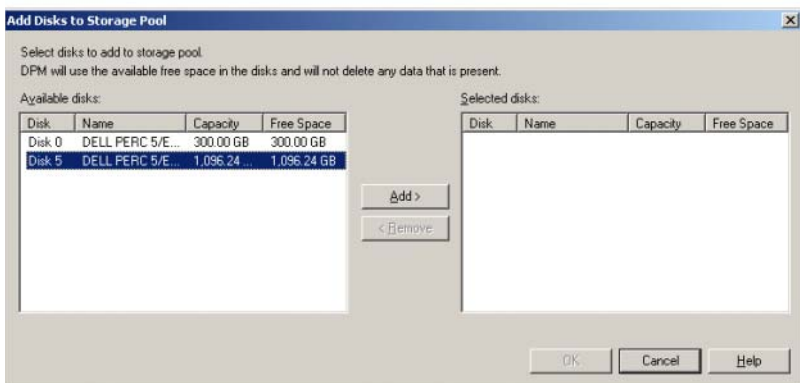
Add Disks to Storage Pool

Select disks to add to storage pool.
DPM will use the available free space in the disks and will not delete any data that is present.

Available disks:

| Disk | Name | Capacity | Free Space |
|---|---|---|---|
| Disk 0 | DELL PERC 5/E... | 300.00 GB | 300.00 GB |
| Disk 5 | DELL PERC 5/E... | 1,096.24 ... | 1,096.24 GB |

Add >

< Remove

Selected disks:

| Disk | Name | Capacity | Free Space |
|---|---|---|---|

OK

Cancel

Help